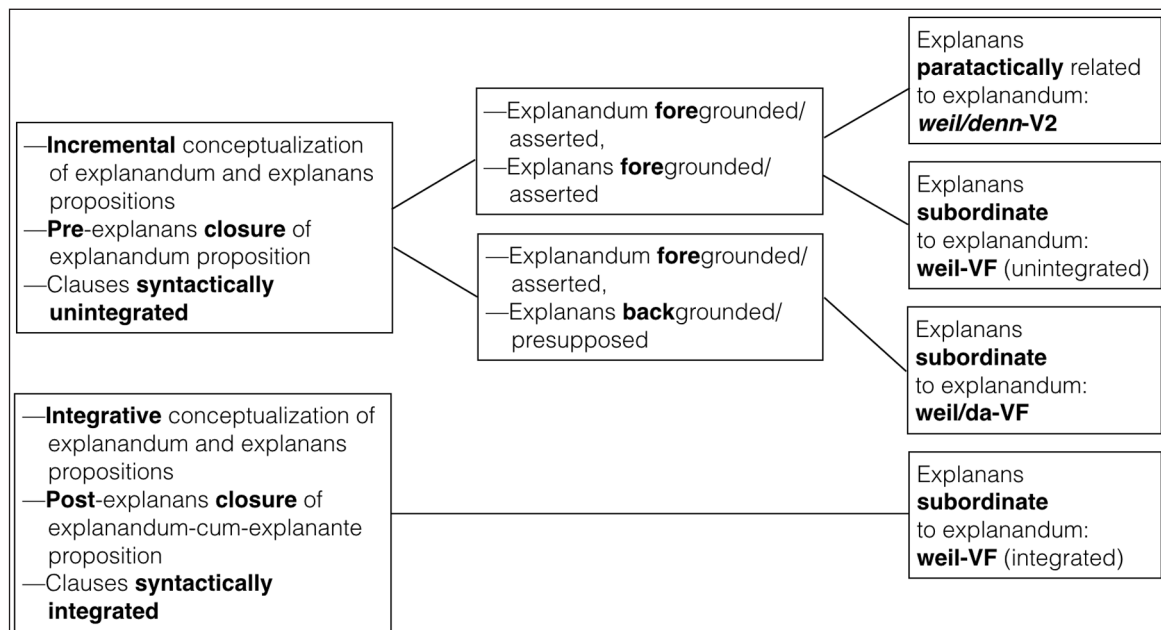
—Incremental conceptualization of explanandum and explanans propositions
—Pre-explanans closure of explanandum proposition
—Clauses syntactically unintegrated

—Explanandum foregrounded/ asserted,
—Explanans foregrounded/ asserted

—Explanandum foregrounded/ asserted,
—Explanans backgrounded/ presupposed

Explanans paratactically related to explanandum: weil/denn-V2

Explanans subordinate to explanandum: weil-VF (unintegrated)

Explanans subordinate to explanandum: weil/da-VF

—Integrative conceptualization of explanandum and explanans propositions
—Post-explanans closure of explanandum-cum-explanante proposition
—Clauses syntactically integrated

Explanans subordinate to explanandum: weil-VF (integrated)